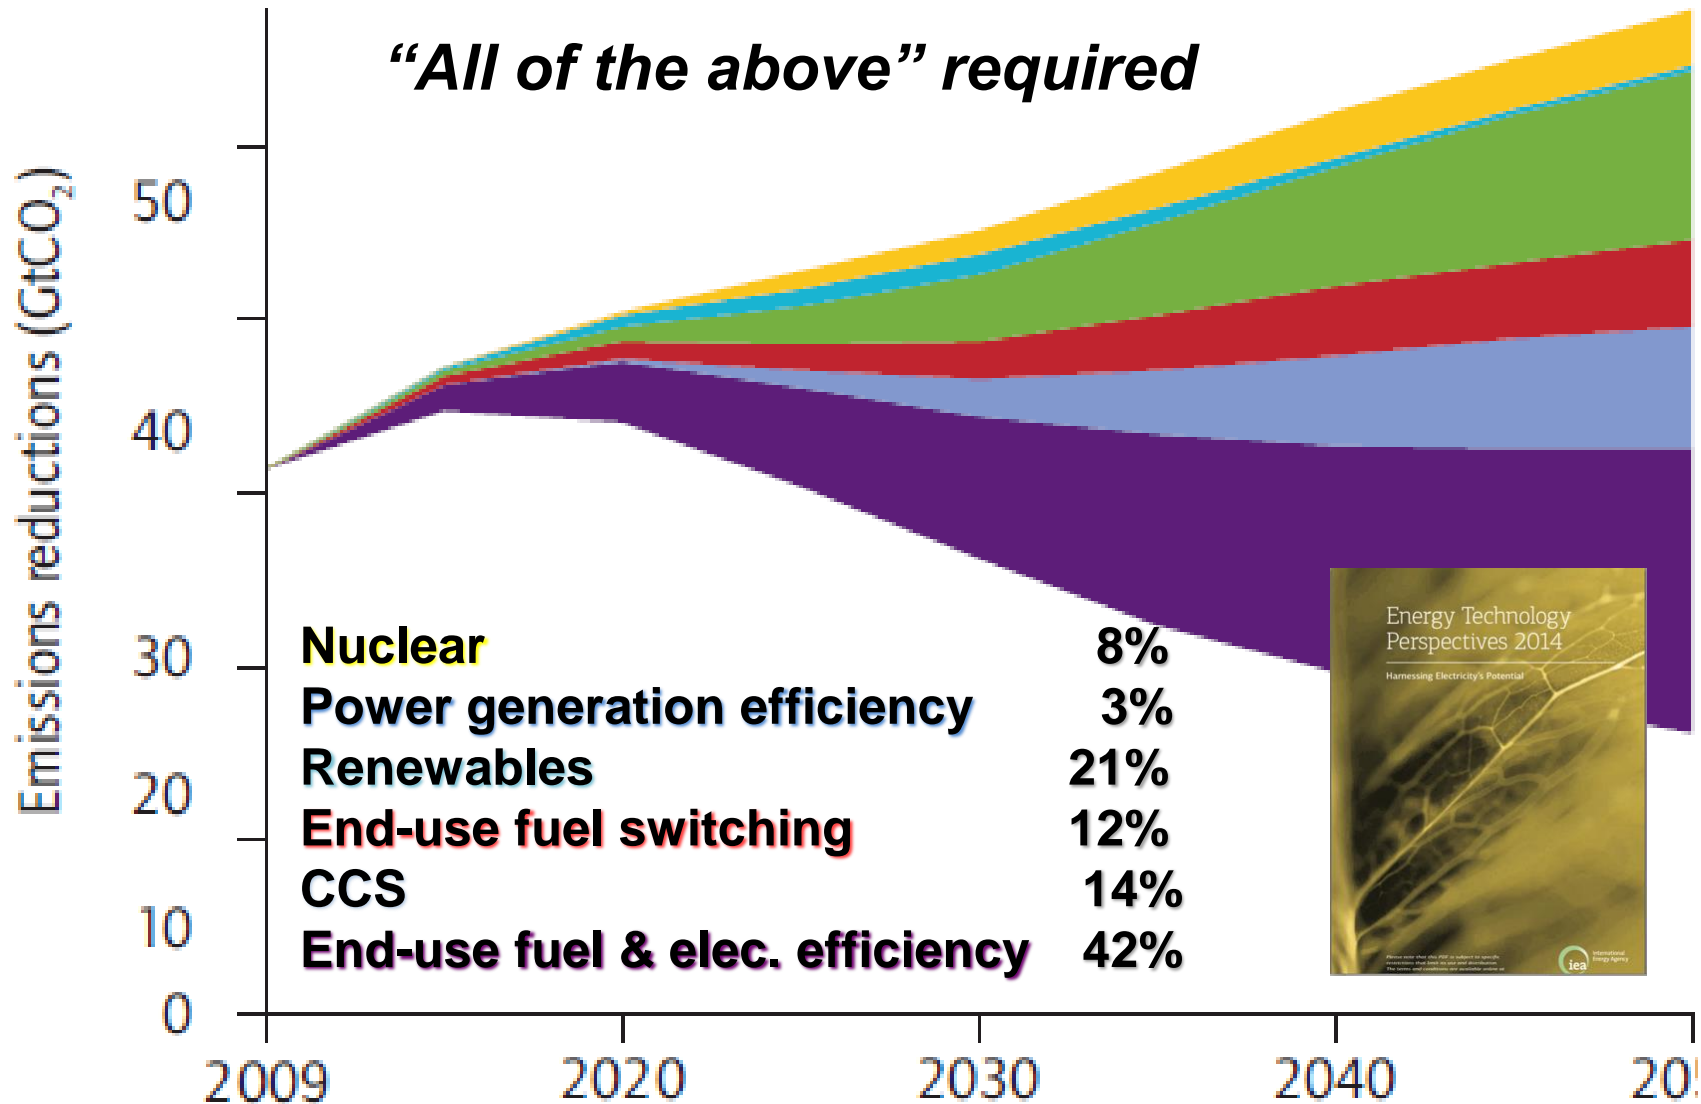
"All of the above" required

Emissions reductions (GtCO$_2$)

50
40
30
20
10
0

2009
2020
2030
2040
205

| | |
|---|---|
| Nuclear | 8% |
| Power generation efficiency | 3% |
| Renewables | 21% |
| End-use fuel switching | 12% |
| CCS | 14% |
| End-use fuel & elec. efficiency | 42% |

Energy Technology Perspectives 2014

Harnessing Electricity's Potential

iea